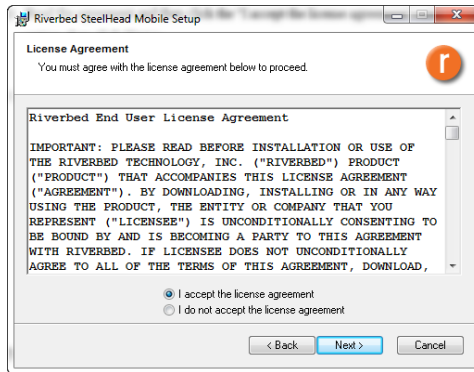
Riverbed SteelHead Mobile Setup

License Agreement

You must agree with the license agreement below to proceed.

r

Riverbed End User License Agreement

IMPORTANT: PLEASE READ BEFORE INSTALLATION OR USE OF THE RIVERBED TECHNOLOGY, INC. ("RIVERBED") PRODUCT ("PRODUCT") THAT ACCOMPANIES THIS LICENSE AGREEMENT ("AGREEMENT"). BY DOWNLOADING, INSTALLING OR IN ANY WAY USING THE PRODUCT, THE ENTITY OR COMPANY THAT YOU REPRESENT ("LICENSEE") IS UNCONDITIONALLY CONSENTING TO BE BOUND BY AND IS BECOMING A PARTY TO THIS AGREEMENT WITH RIVERBED. IF LICENSEE DOES NOT UNCONDITIONALLY AGREE TO ALL OF THE TERMS OF THIS AGREEMENT, DOWNLOAD,

I accept the license agreement

I do not accept the license agreement

< Back

Next >

Cancel